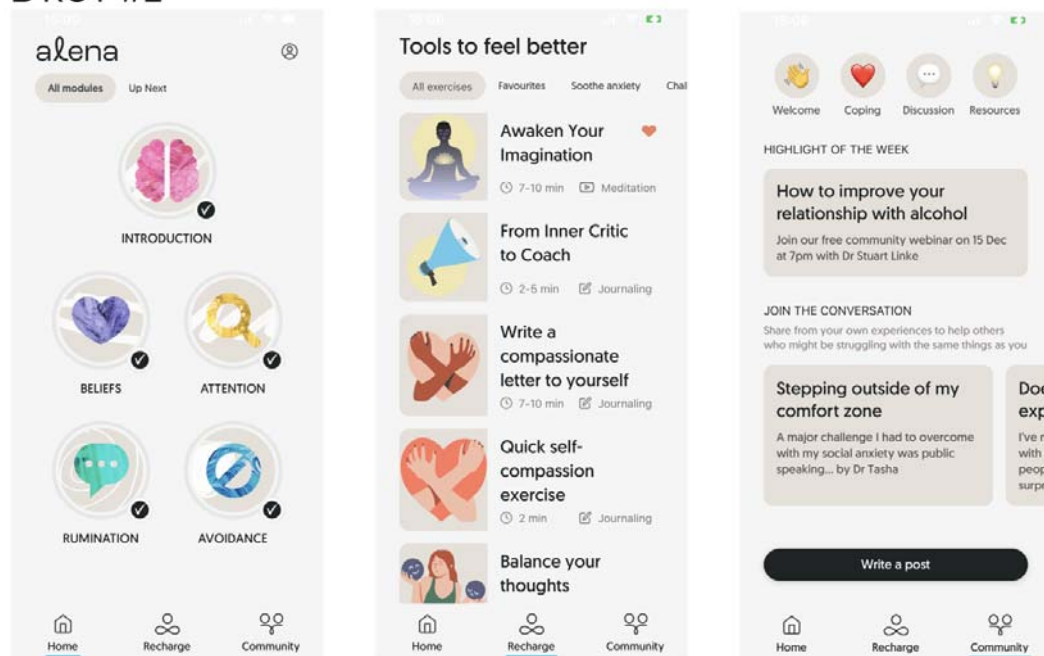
alena

All modules Up Next

INTRODUCTION

BELIEFS ATTENTION

RUMINATION AVOIDANCE

Home Recharge Community

Tools to feel better

All exercises Favourites Soothe anxiety Chal

Awaken Your Imagination
7-10 min Meditation

From Inner Critic to Coach
2-5 min Journaling

Write a compassionate letter to yourself
7-10 min Journaling

Quick self-compassion exercise
2 min Journaling

Balance your thoughts

Home Recharge Community

Welcome Coping Discussion Resources

HIGHLIGHT OF THE WEEK

How to improve your relationship with alcohol
Join our free community webinar on 15 Dec at 7pm with Dr Stuart Linke

JOIN THE CONVERSATION
Share from your own experiences to help others who might be struggling with the same things as you

Stepping outside of my comfort zone
A major challenge I had to overcome with my social anxiety was public speaking... by Dr Tasha

Do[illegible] exp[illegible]
I've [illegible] with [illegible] peop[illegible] surp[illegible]

Write a post

Home Recharge Community